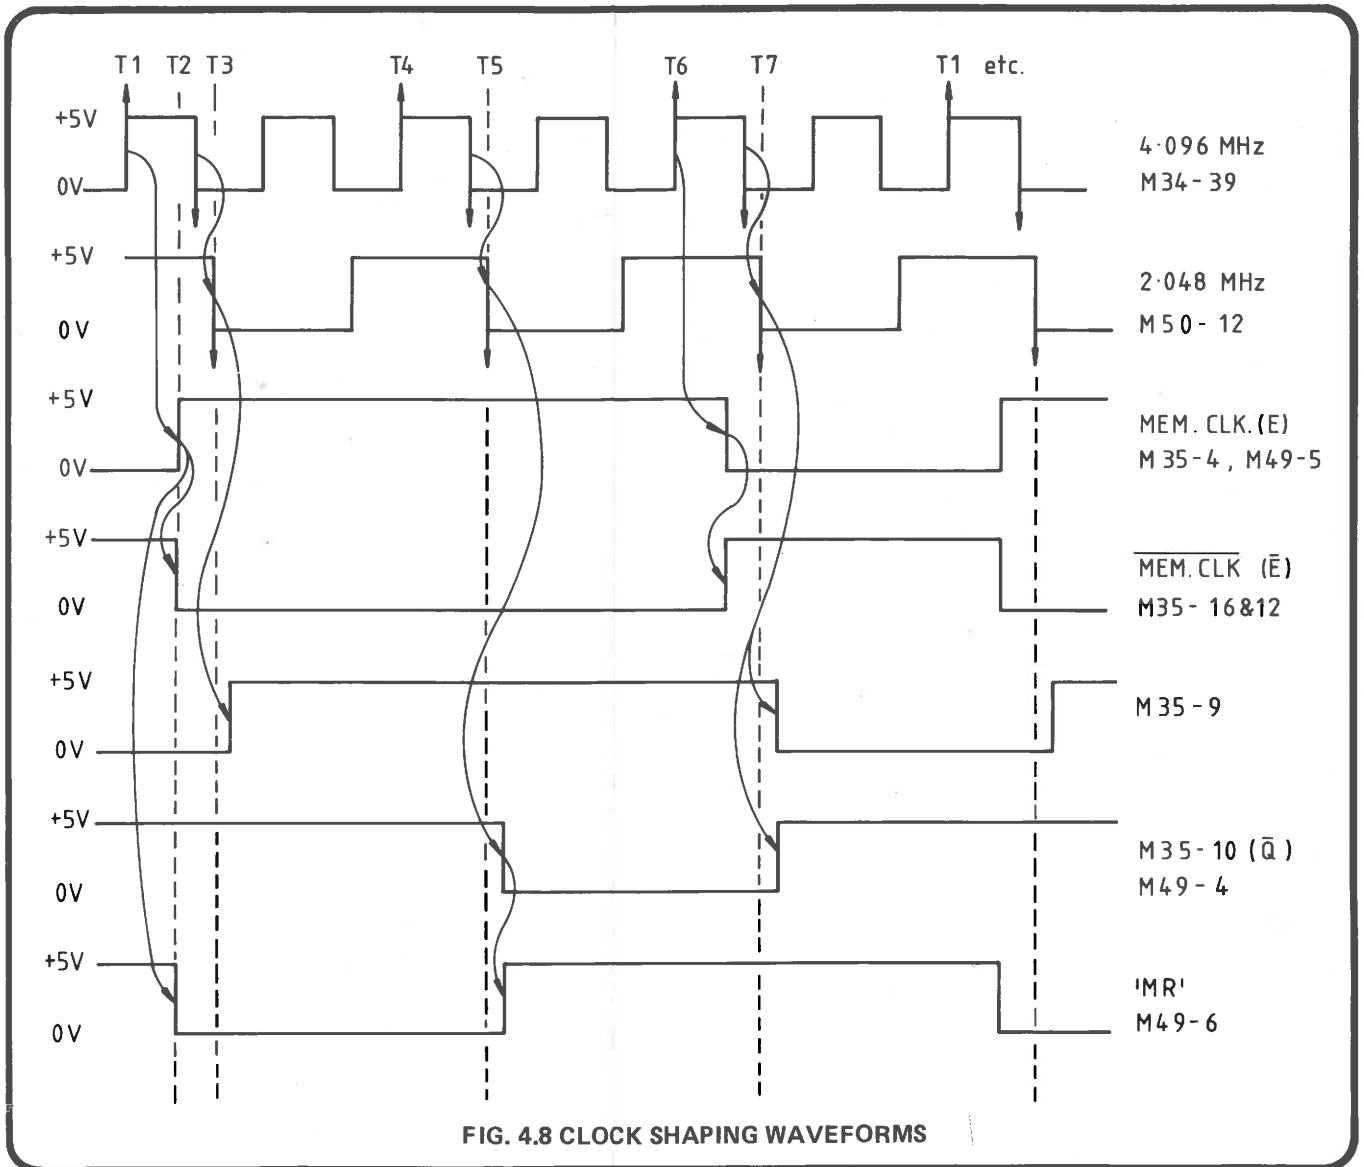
T1 T2 T3 T4 T5 T6 T7 T1 etc.

+5V
0V
4·096 MHz
M34 - 39

+5V
0V
2·048 MHz
M50 - 12

+5V
0V
MEM. CLK. (E)
M35-4, M49-5

+5V
0V
$\overline{\text{MEM. CLK}}$ ($\bar{E}$)
M35 - 16&12

+5V
0V
M35 - 9

+5V
0V
M35 - 10 ($\bar{Q}$)
M49 - 4

+5V
0V
'MR'
M49 - 6

FIG. 4.8 CLOCK SHAPING WAVEFORMS